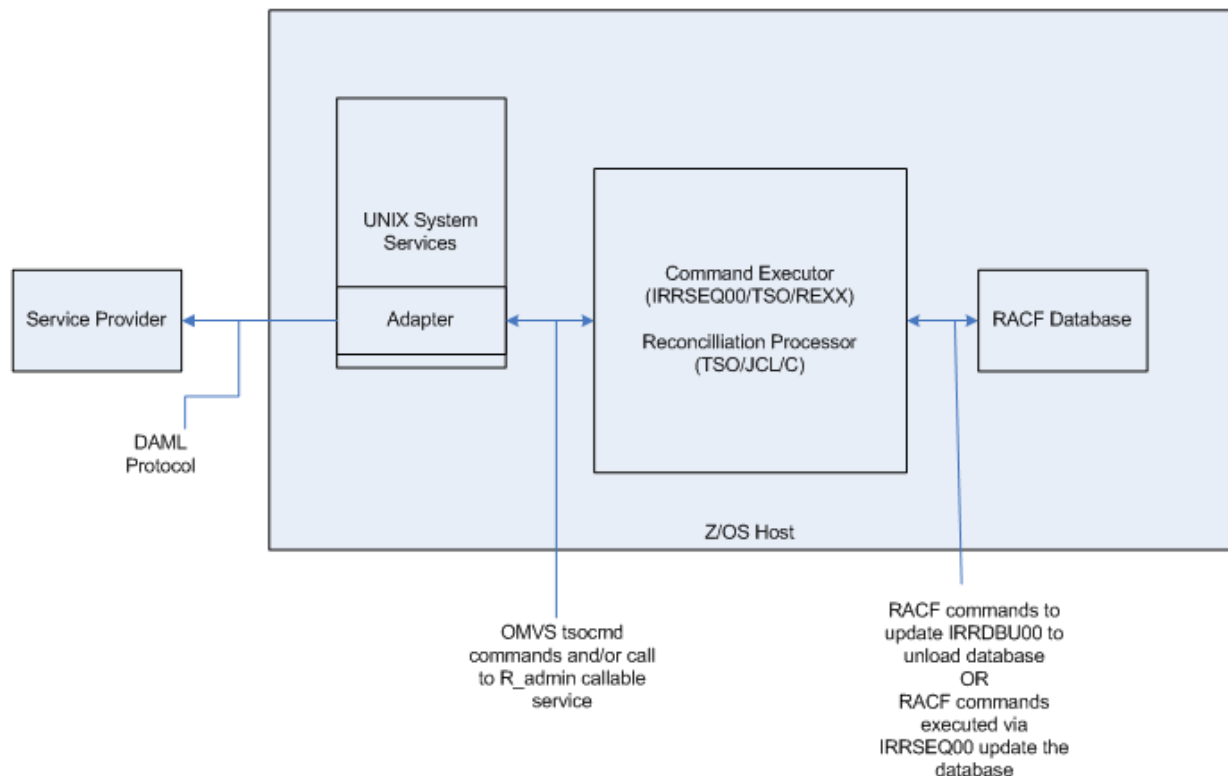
UNIX System Services

Adapter

Service Provider

DAML Protocol

Command Executor (IRRSEQ00/TSO/REXX)

Reconcilliation Processor (TSO/JCL/C)

RACF Database

Z/OS Host

OMVS tsocmd commands and/or call to R_admin callable service

RACF commands to update IRRDBU00 to unload database OR RACF commands executed via IRRSEQ00 update the database